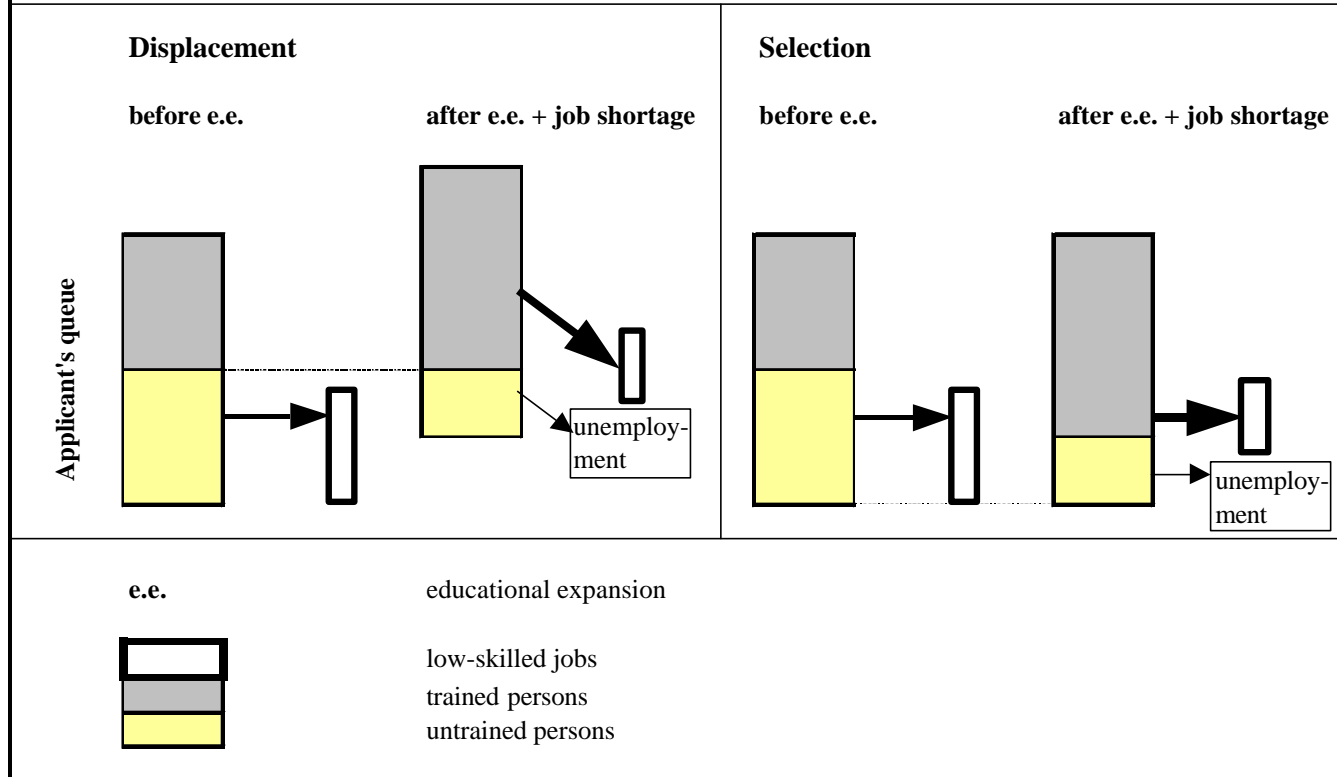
Displacement

before e.e.

after e.e. + job shortage

unemployment

Selection

before e.e.

after e.e. + job shortage

unemployment

Applicant's queue

e.e. educational expansion

low-skilled jobs

trained persons

untrained persons